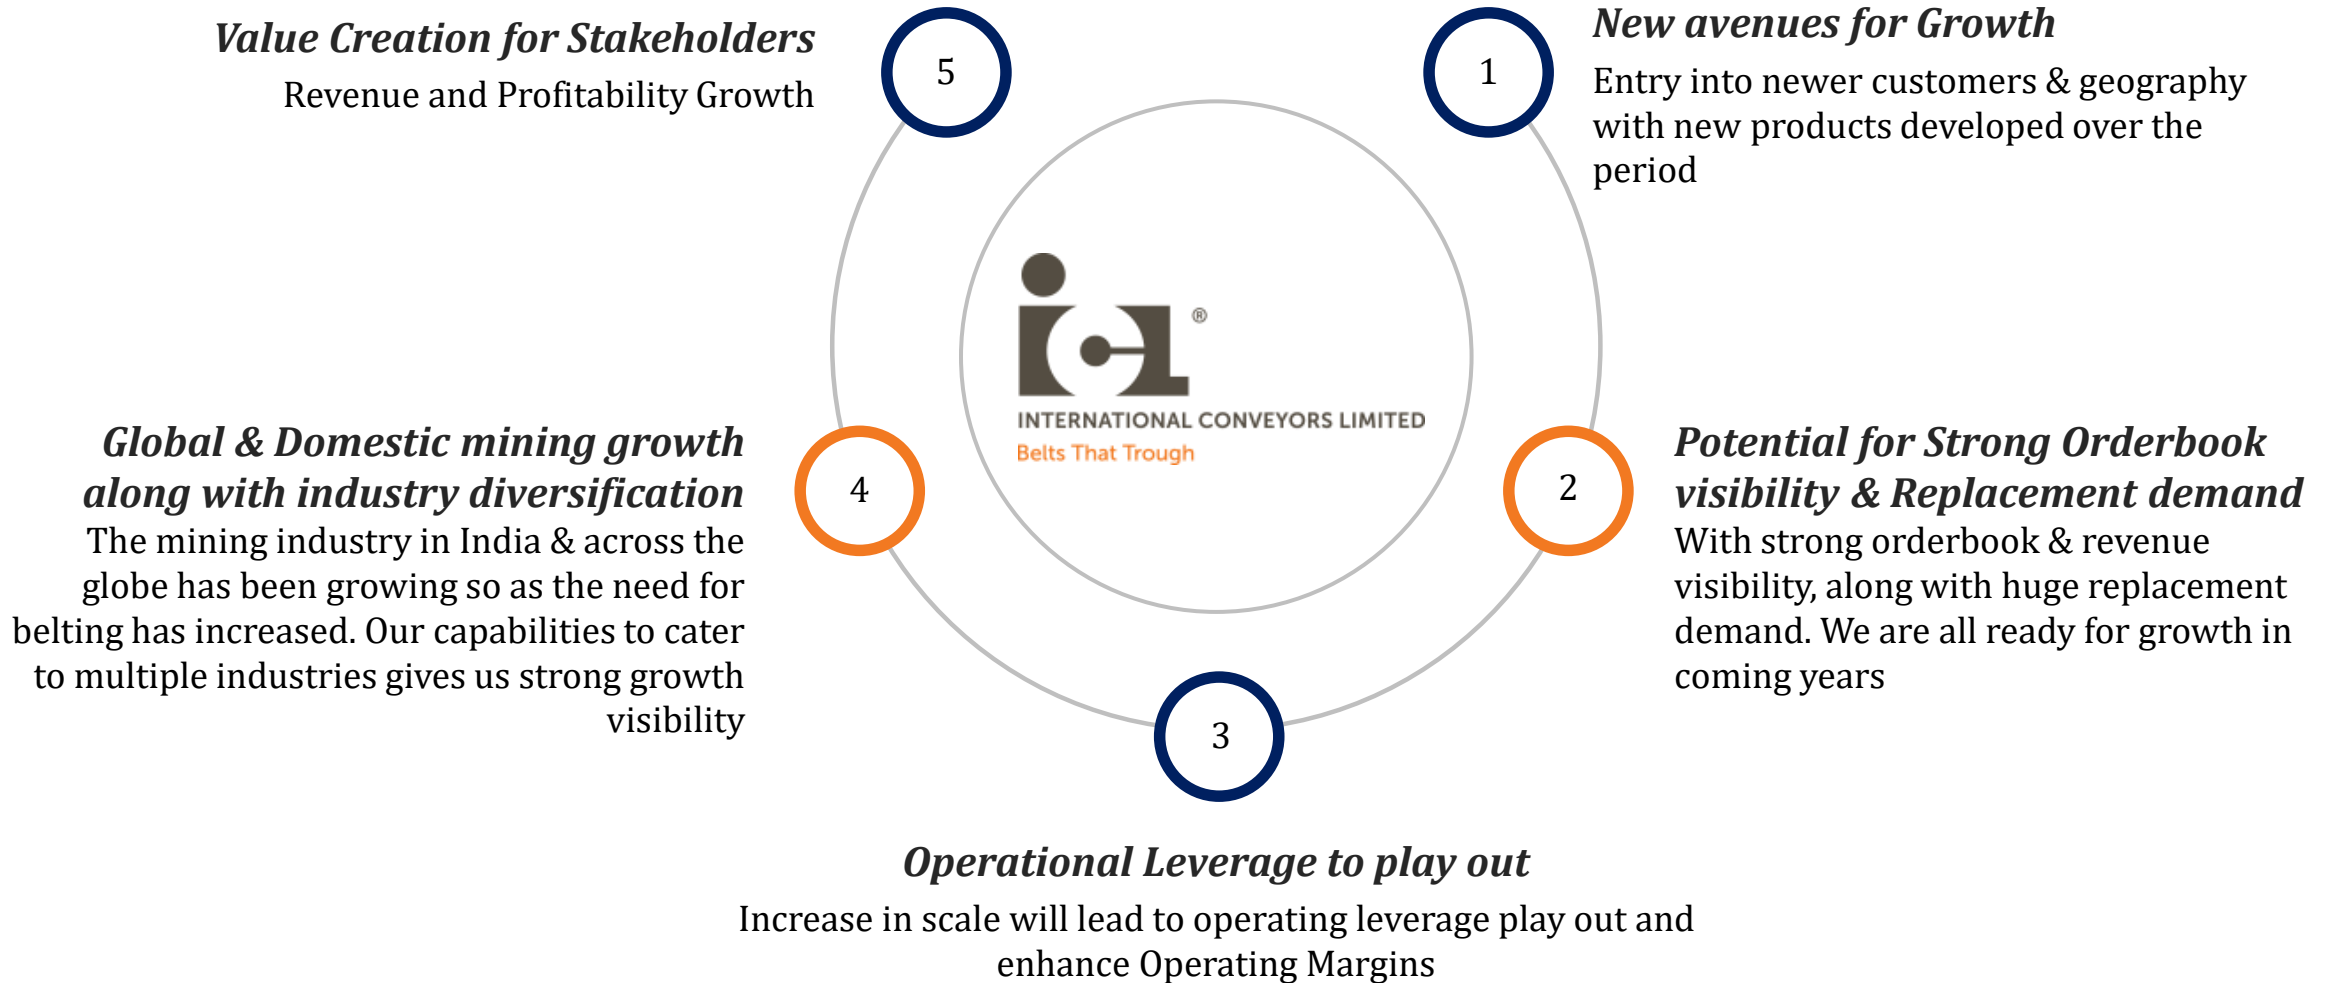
Value Creation for Stakeholders
Revenue and Profitability Growth

5

1

New avenues for Growth
Entry into newer customers & geography with new products developed over the period

icl®
INTERNATIONAL CONVEYORS LIMITED
Belts That Trough

Global & Domestic mining growth along with industry diversification
The mining industry in India & across the globe has been growing so as the need for belting has increased. Our capabilities to cater to multiple industries gives us strong growth visibility

4

2

Potential for Strong Orderbook visibility & Replacement demand
With strong orderbook & revenue visibility, along with huge replacement demand. We are all ready for growth in coming years

3

Operational Leverage to play out
Increase in scale will lead to operating leverage play out and enhance Operating Margins